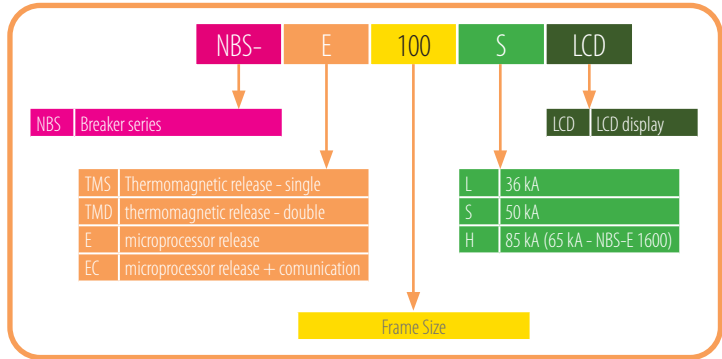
NBS- E 100 S LCD

| NBS | Breaker series |
|---|---|

| LCD | LCD display |
|---|---|

| TMS | Thermomagnetic release - single |
|---|---|
| TMD | thermomagnetic release - double |
| E | microprocessor release |
| EC | microprocessor release + comunication |

| L | 36 kA |
|---|---|
| S | 50 kA |
| H | 85 kA (65 kA - NBS-E 1600) |

Frame Size